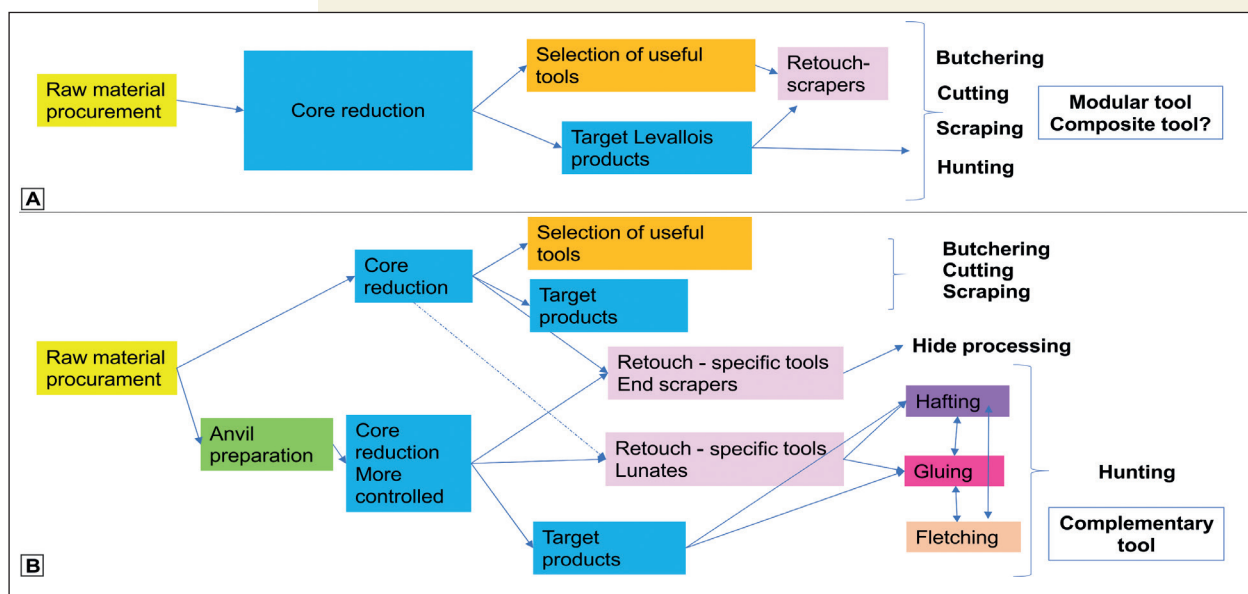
Raw material procurement

Core reduction

Selection of useful tools

Retouch-scrapers

Target Levallois products

Butchering

Cutting

Scraping

Hunting

Modular tool Composite tool?

A

Raw material procurament

Core reduction

Selection of useful tools

Target products

Butchering
Cutting
Scraping

Retouch - specific tools End scrapers

Hide processing

Anvil preparation

Core reduction More controlled

Retouch - specific tools Lunates

Hafting

Gluing

Fletching

Hunting

Target products

Complementary tool

B